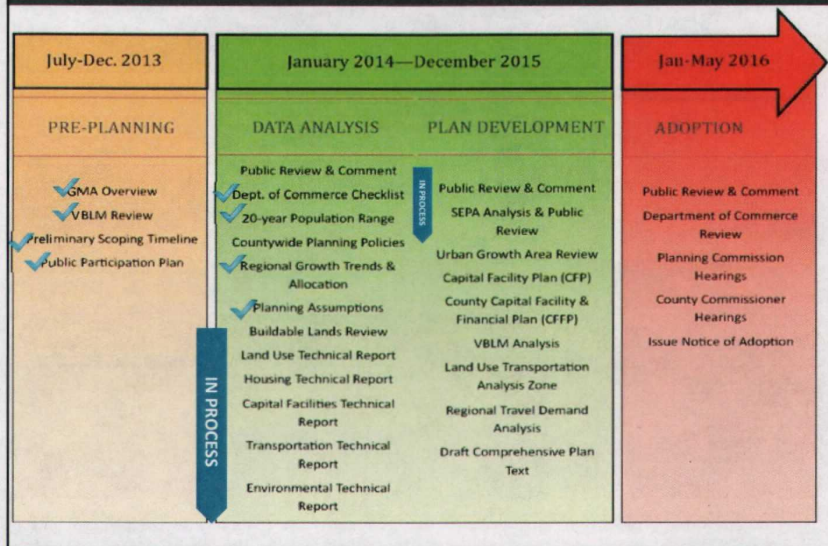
July-Dec. 2013

PRE-PLANNING

GMA Overview
VBLM Review
reliminary Scoping Timeline
Public Participation Plan

January 2014—December 2015

DATA ANALYSIS

Public Review & Comment
Dept. of Commerce Checklist
20-year Population Range
Countywide Planning Policies
Regional Growth Trends & Allocation
Planning Assumptions
Buildable Lands Review
Land Use Technical Report
Housing Technical Report
Capital Facilities Technical Report
Transportation Technical Report
Environmental Technical Report

IN PROCESS

PLAN DEVELOPMENT

IN PROCESS

Public Review & Comment
SEPA Analysis & Public Review
Urban Growth Area Review
Capital Facility Plan (CFP)
County Capital Facility & Financial Plan (CFFP)
VBLM Analysis
Land Use Transportation Analysis Zone
Regional Travel Demand Analysis
Draft Comprehensive Plan Text

Jan-May 2016

ADOPTION

Public Review & Comment
Department of Commerce Review
Planning Commission Hearings
County Commissioner Hearings
Issue Notice of Adoption